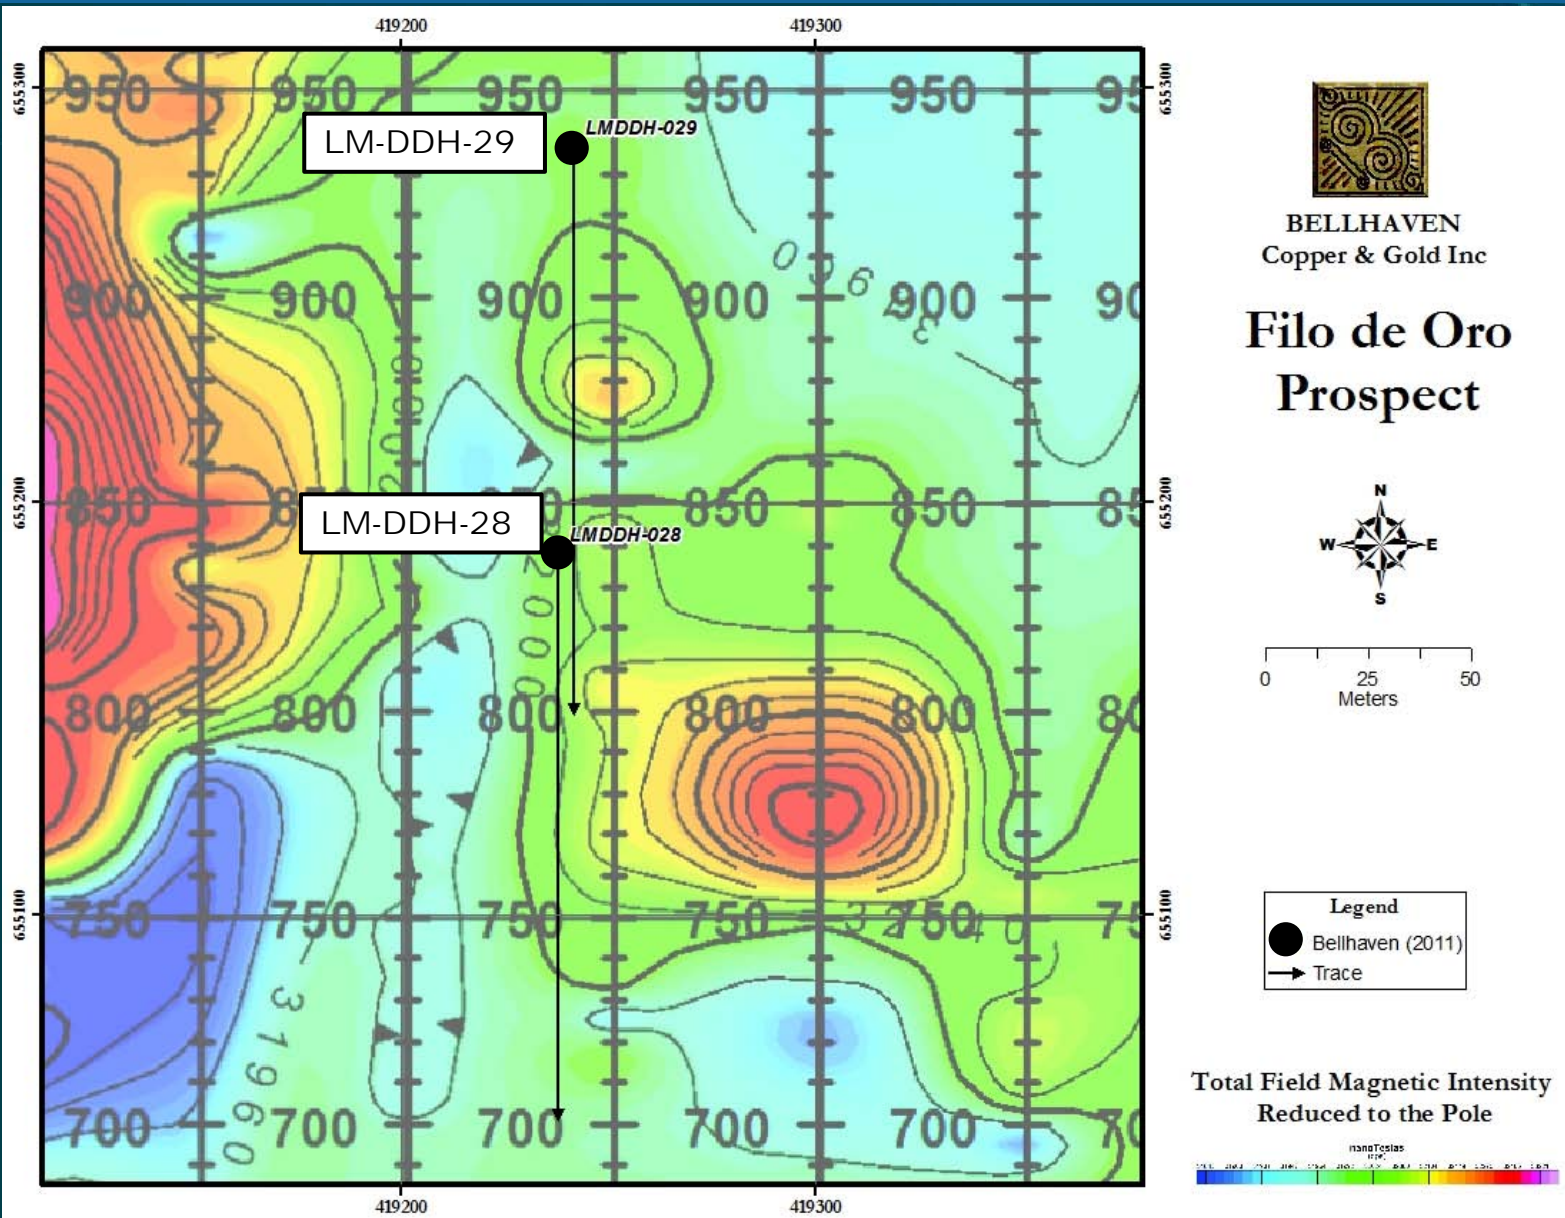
419200
419300
655300
655200
655100
655300
655200
655100
950 950 950 950 950 95
LM-DDH-29
LMDDH-029
900 900 900 900 900 90
036
850 8 850 850 85
LM-DDH-28
LMDDH-028
800 800 800 800 800 80
750 750 750 750 750 75
3196
700 700 700 700 700 70
419200
419300
BELLHAVEN
Copper & Gold Inc
Filo de Oro Prospect
N
W
E
S
0 25 50
Meters
Legend
Bellhaven (2011)
Trace
Total Field Magnetic Intensity Reduced to the Pole
nanoTeslas
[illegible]